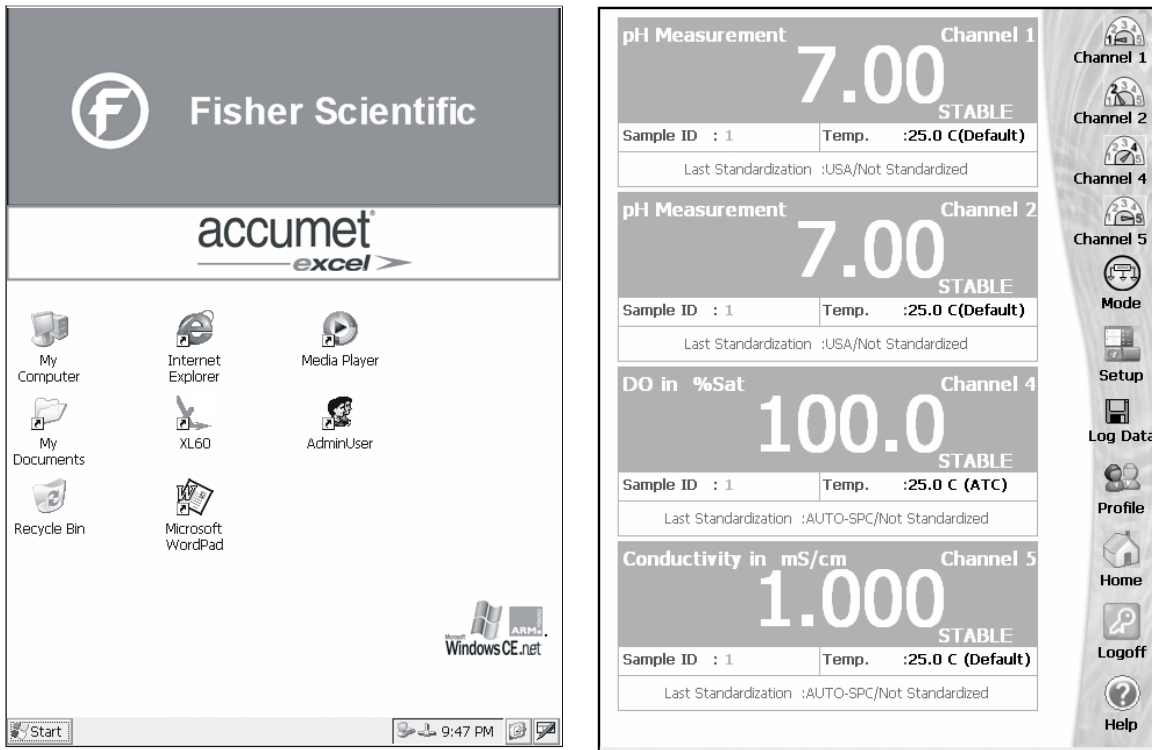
Fisher Scientific

accumet
excel

My Computer
Internet Explorer
Media Player
My Documents
XL60
AdminUser
Recycle Bin
Microsoft WordPad

Microsoft Windows CE.net
ARM

Start
9:47 PM

pH Measurement
Channel 1
7.00
STABLE
Sample ID : 1
Temp. :25.0 C(Default)
Last Standardization :USA/Not Standardized

pH Measurement
Channel 2
7.00
STABLE
Sample ID : 1
Temp. :25.0 C(Default)
Last Standardization :USA/Not Standardized

DO in %Sat
Channel 4
100.0
STABLE
Sample ID : 1
Temp. :25.0 C (ATC)
Last Standardization :AUTO-SPC/Not Standardized

Conductivity in mS/cm
Channel 5
1.000
STABLE
Sample ID : 1
Temp. :25.0 C (Default)
Last Standardization :AUTO-SPC/Not Standardized

Channel 1
Channel 2
Channel 4
Channel 5
Mode
Setup
Log Data
Profile
Home
Logoff
Help